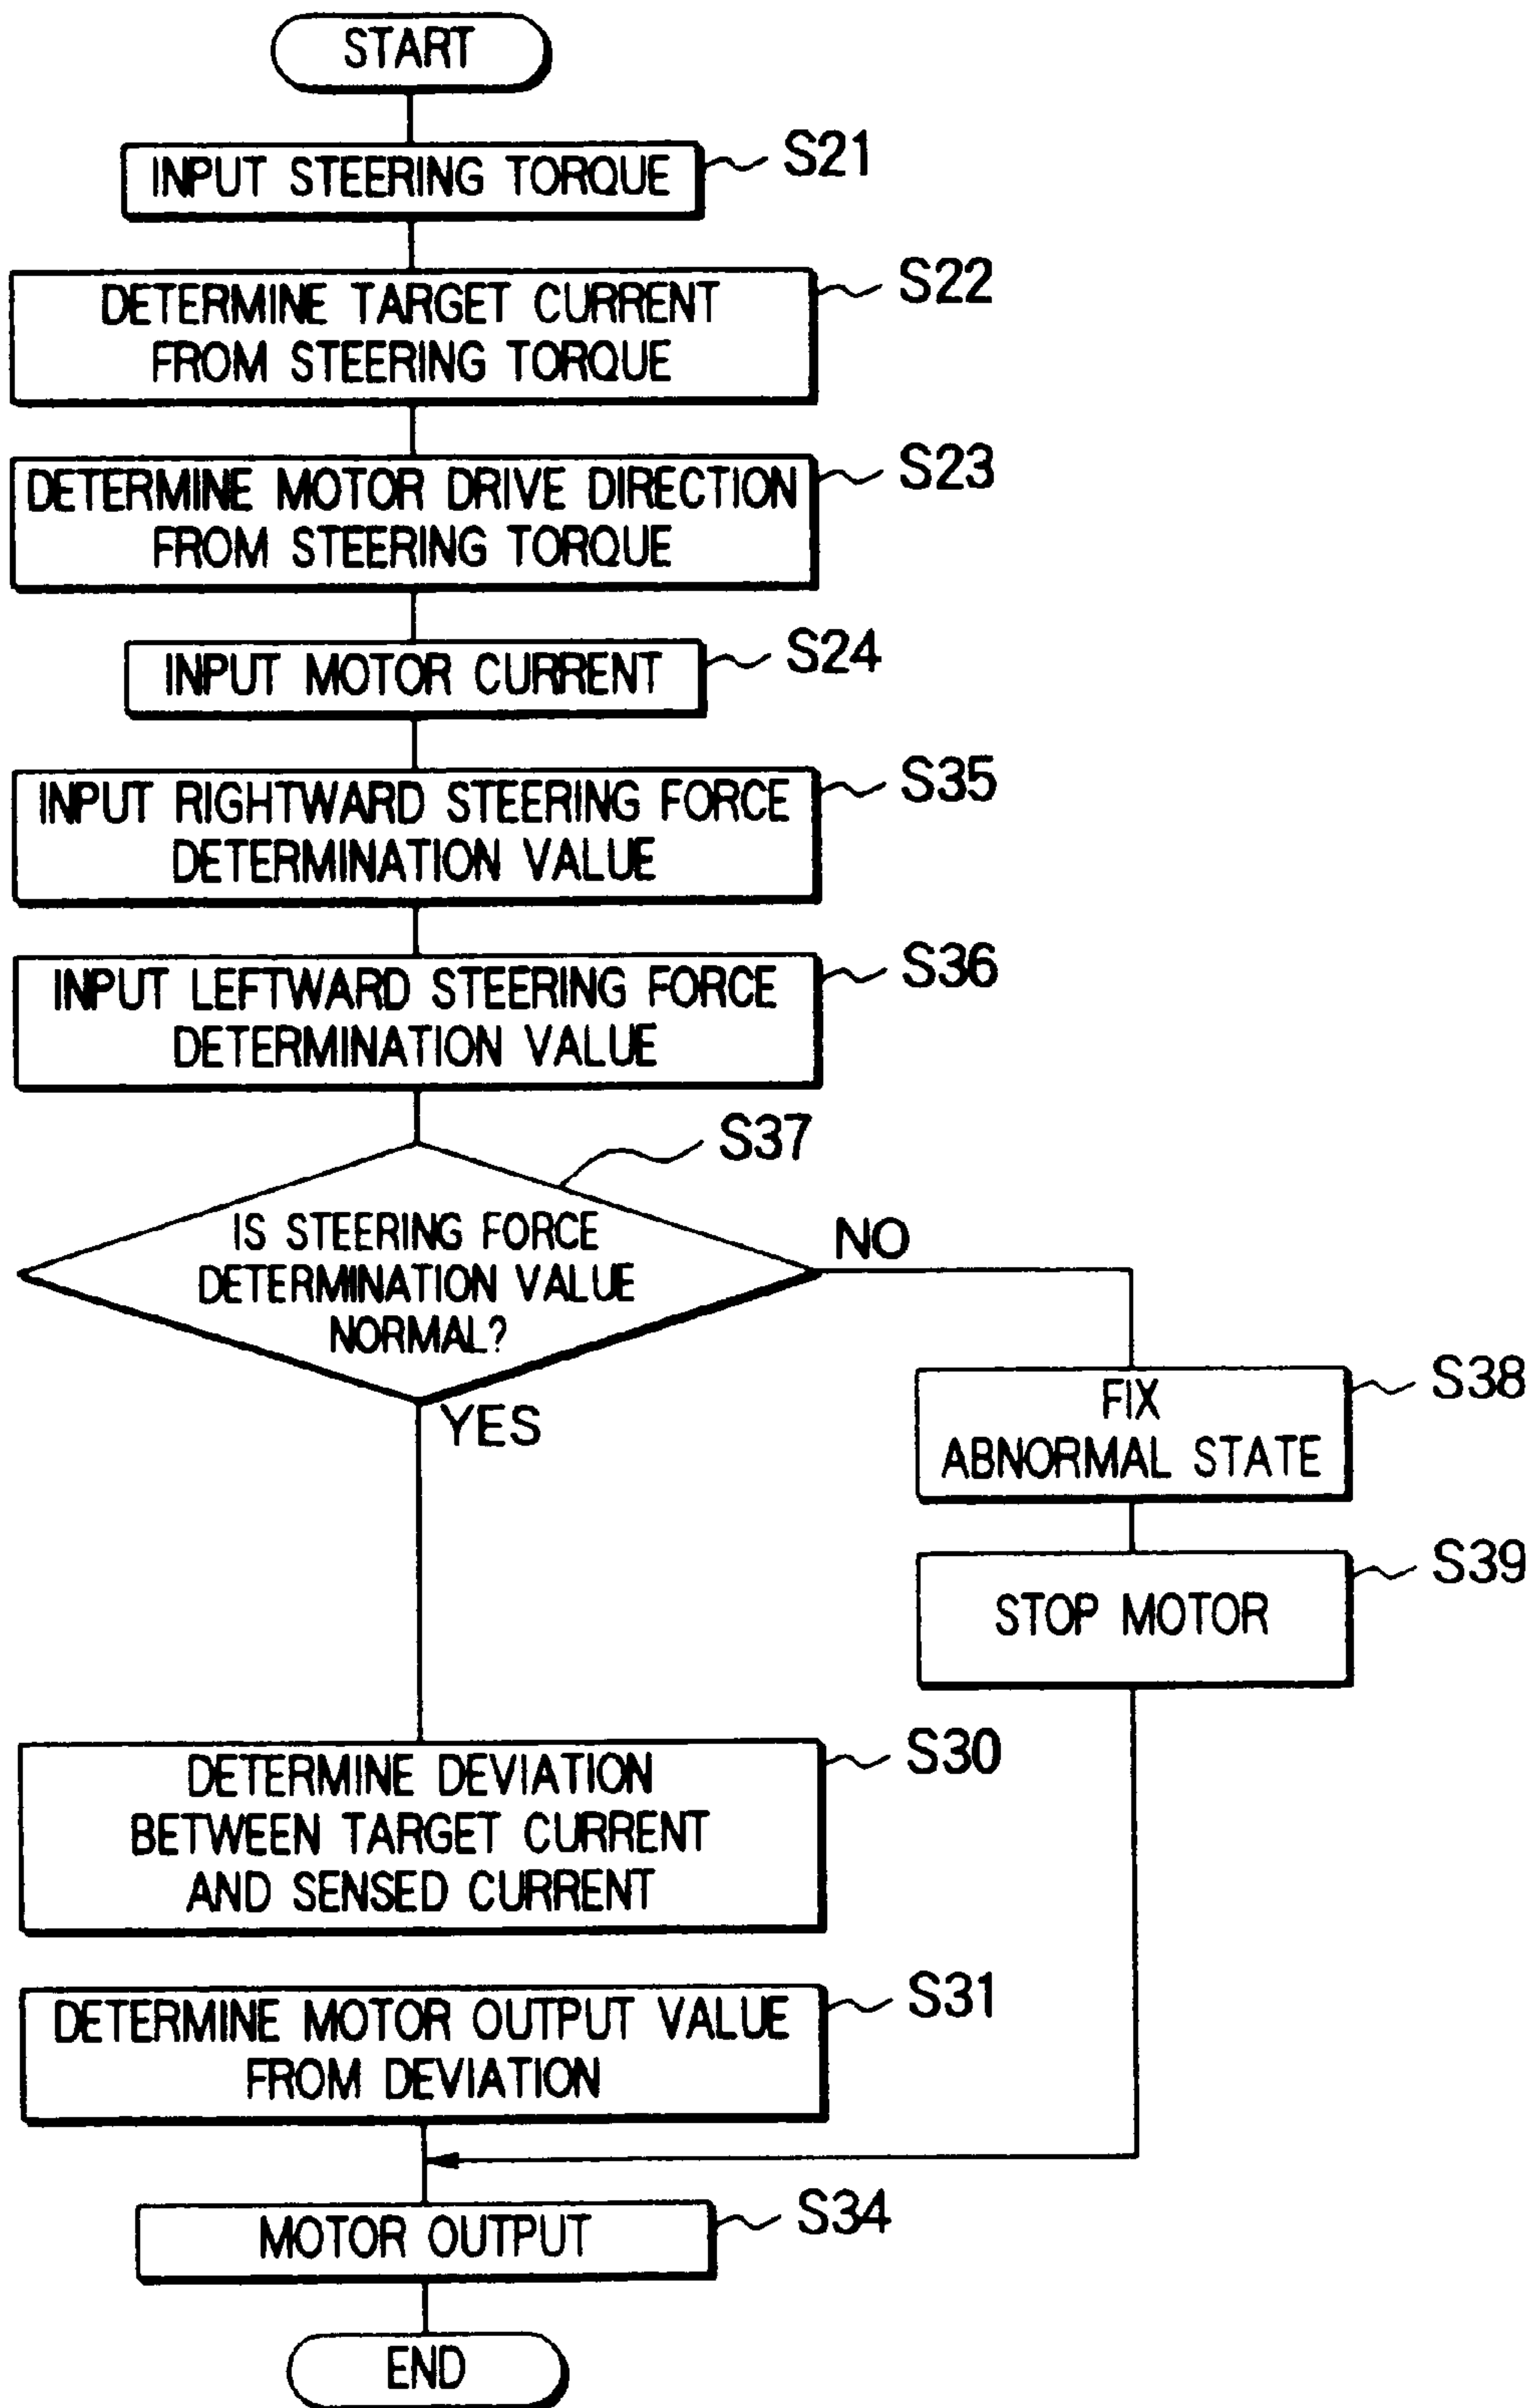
START

INPUT STEERING TORQUE S21

DETERMINE TARGET CURRENT FROM STEERING TORQUE S22

DETERMINE MOTOR DRIVE DIRECTION FROM STEERING TORQUE S23

INPUT MOTOR CURRENT S24

INPUT RIGHTWARD STEERING FORCE DETERMINATION VALUE S35

INPUT LEFTWARD STEERING FORCE DETERMINATION VALUE S36

S37

IS STEERING FORCE DETERMINATION VALUE NORMAL?

NO

YES

FIX ABNORMAL STATE S38

STOP MOTOR S39

DETERMINE DEVIATION BETWEEN TARGET CURRENT AND SENSED CURRENT S30

DETERMINE MOTOR OUTPUT VALUE FROM DEVIATION S31

MOTOR OUTPUT S34

END